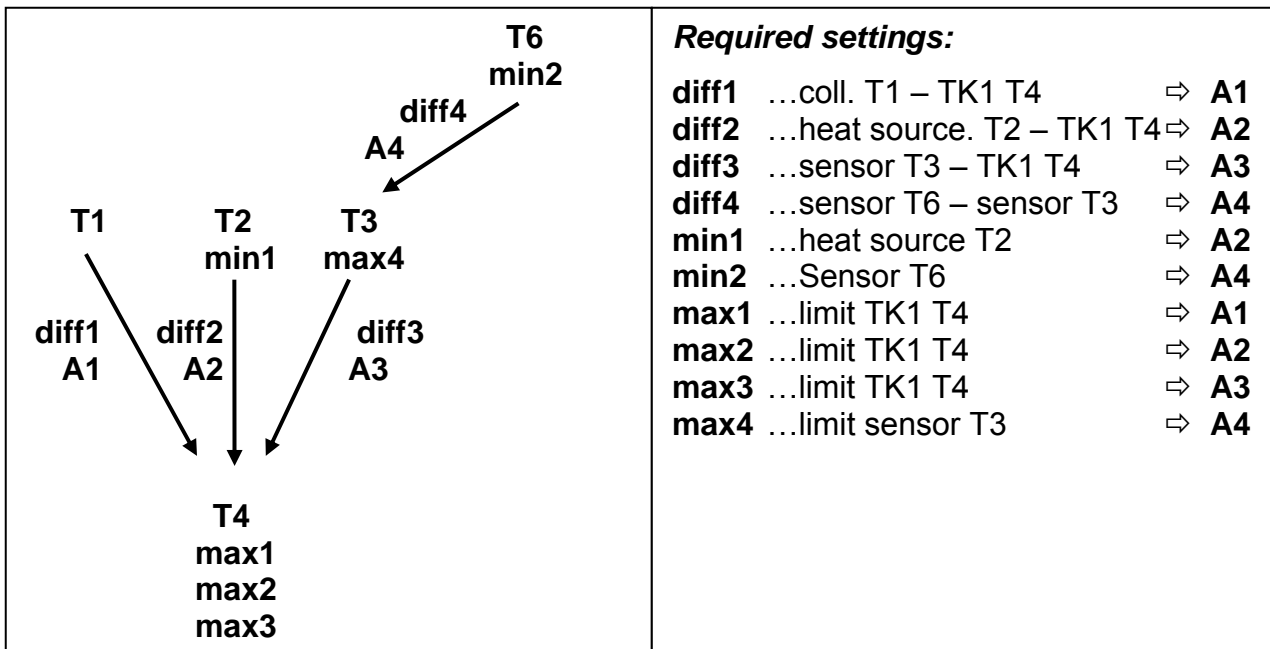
T6
min2

diff4
A4

T1

T2
min1

T3
max4

diff1
A1

diff2
A2

diff3
A3

T4
max1
max2
max3

***Required settings:***

**diff1** …coll. T1 – TK1 T4 ⇨ **A1**
**diff2** …heat source. T2 – TK1 T4 ⇨ **A2**
**diff3** …sensor T3 – TK1 T4 ⇨ **A3**
**diff4** …sensor T6 – sensor T3 ⇨ **A4**
**min1** …heat source T2 ⇨ **A2**
**min2** …Sensor T6 ⇨ **A4**
**max1** …limit TK1 T4 ⇨ **A1**
**max2** …limit TK1 T4 ⇨ **A2**
**max3** …limit TK1 T4 ⇨ **A3**
**max4** …limit sensor T3 ⇨ **A4**